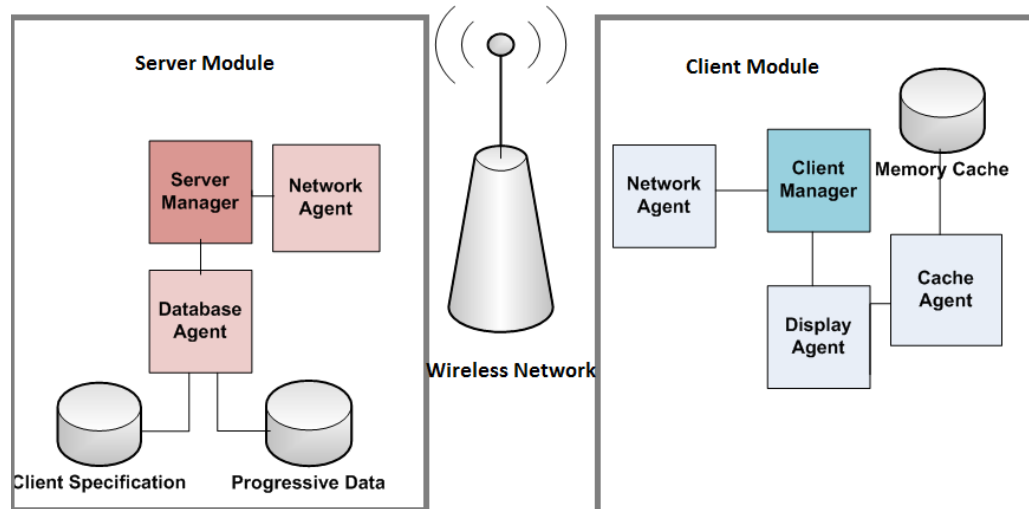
Server Module

Server Manager

Network Agent

Database Agent

Client Specification

Progressive Data

Wireless Network

Client Module

Memory Cache

Network Agent

Client Manager

Cache Agent

Display Agent